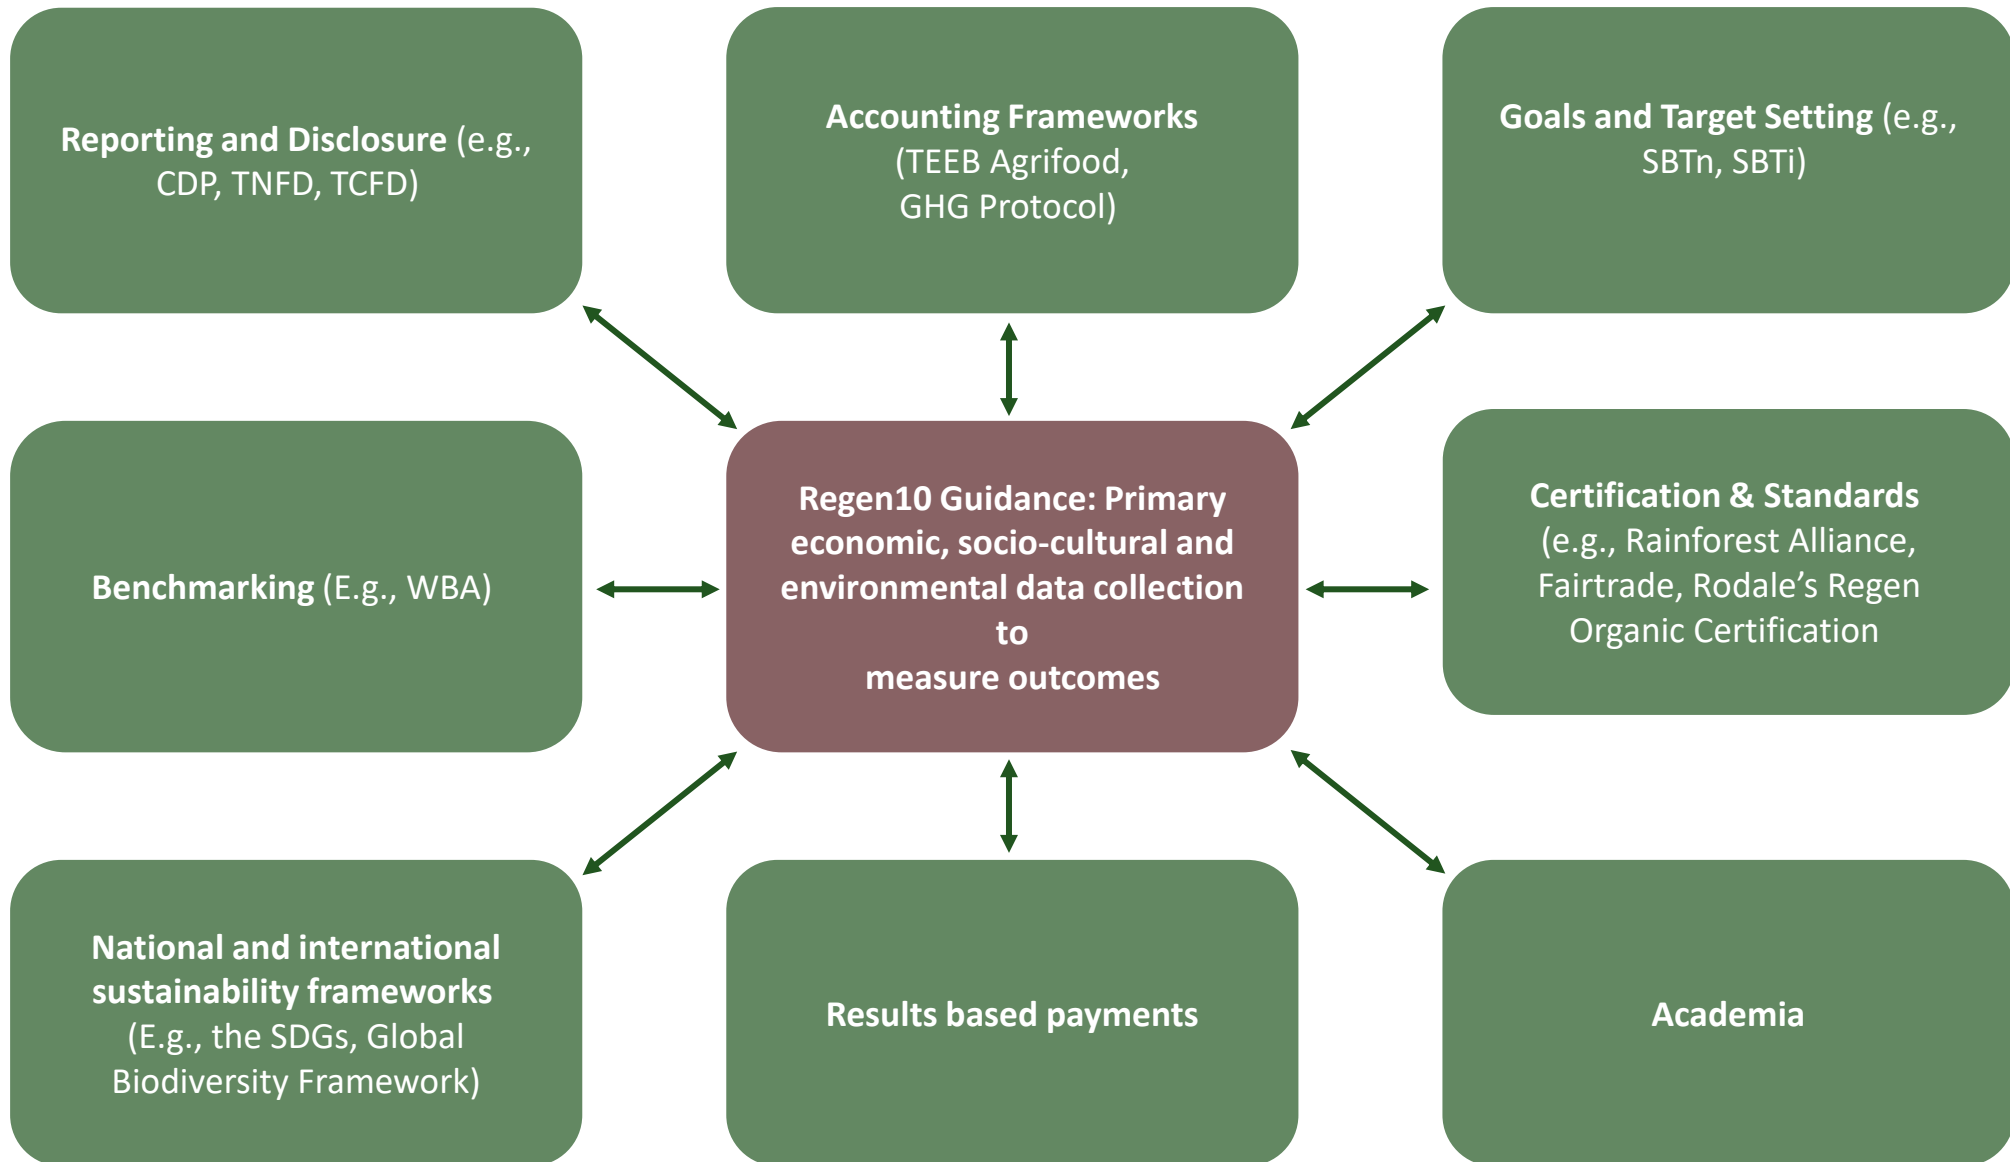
Reporting and Disclosure (e.g., CDP, TNFD, TCFD)

Accounting Frameworks (TEEB Agrifood, GHG Protocol)

Goals and Target Setting (e.g., SBTn, SBTi)

Benchmarking (E.g., WBA)

Regen10 Guidance: Primary economic, socio-cultural and environmental data collection to measure outcomes

Certification & Standards (e.g., Rainforest Alliance, Fairtrade, Rodale's Regen Organic Certification

National and international sustainability frameworks (E.g., the SDGs, Global Biodiversity Framework)

Results based payments

Academia